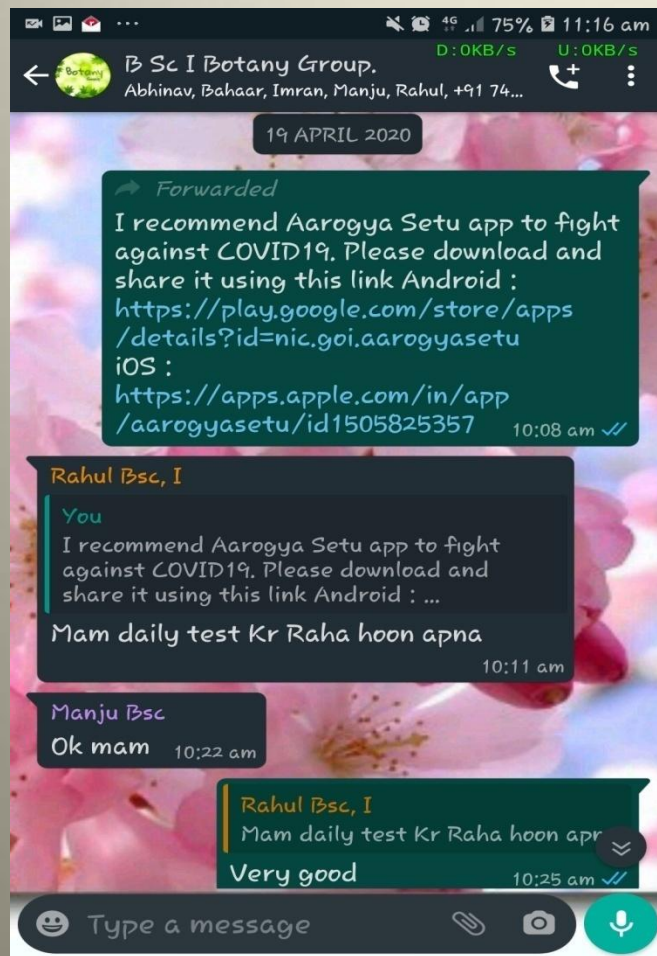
··· 4G 75% 11:16 am
D:0KB/s U:0KB/s
Botany
B Sc I Botany Group.
Abhinav, Bahaar, Imran, Manju, Rahul, +91 74...

19 APRIL 2020

Forwarded
I recommend Aarogya Setu app to fight against COVID19. Please download and share it using this link Android : https://play.google.com/store/apps/details?id=nic.goi.aarogyasetu
iOS : https://apps.apple.com/in/app/aarogyasetu/id1505825357 10:08 am

Rahul Bsc, I
You
I recommend Aarogya Setu app to fight against COVID19. Please download and share it using this link Android : ...
Mam daily test Kr Raha hoon apna
10:11 am

Manju Bsc
Ok mam 10:22 am

Rahul Bsc, I
Mam daily test Kr Raha hoon apr
Very good
10:25 am

Type a message